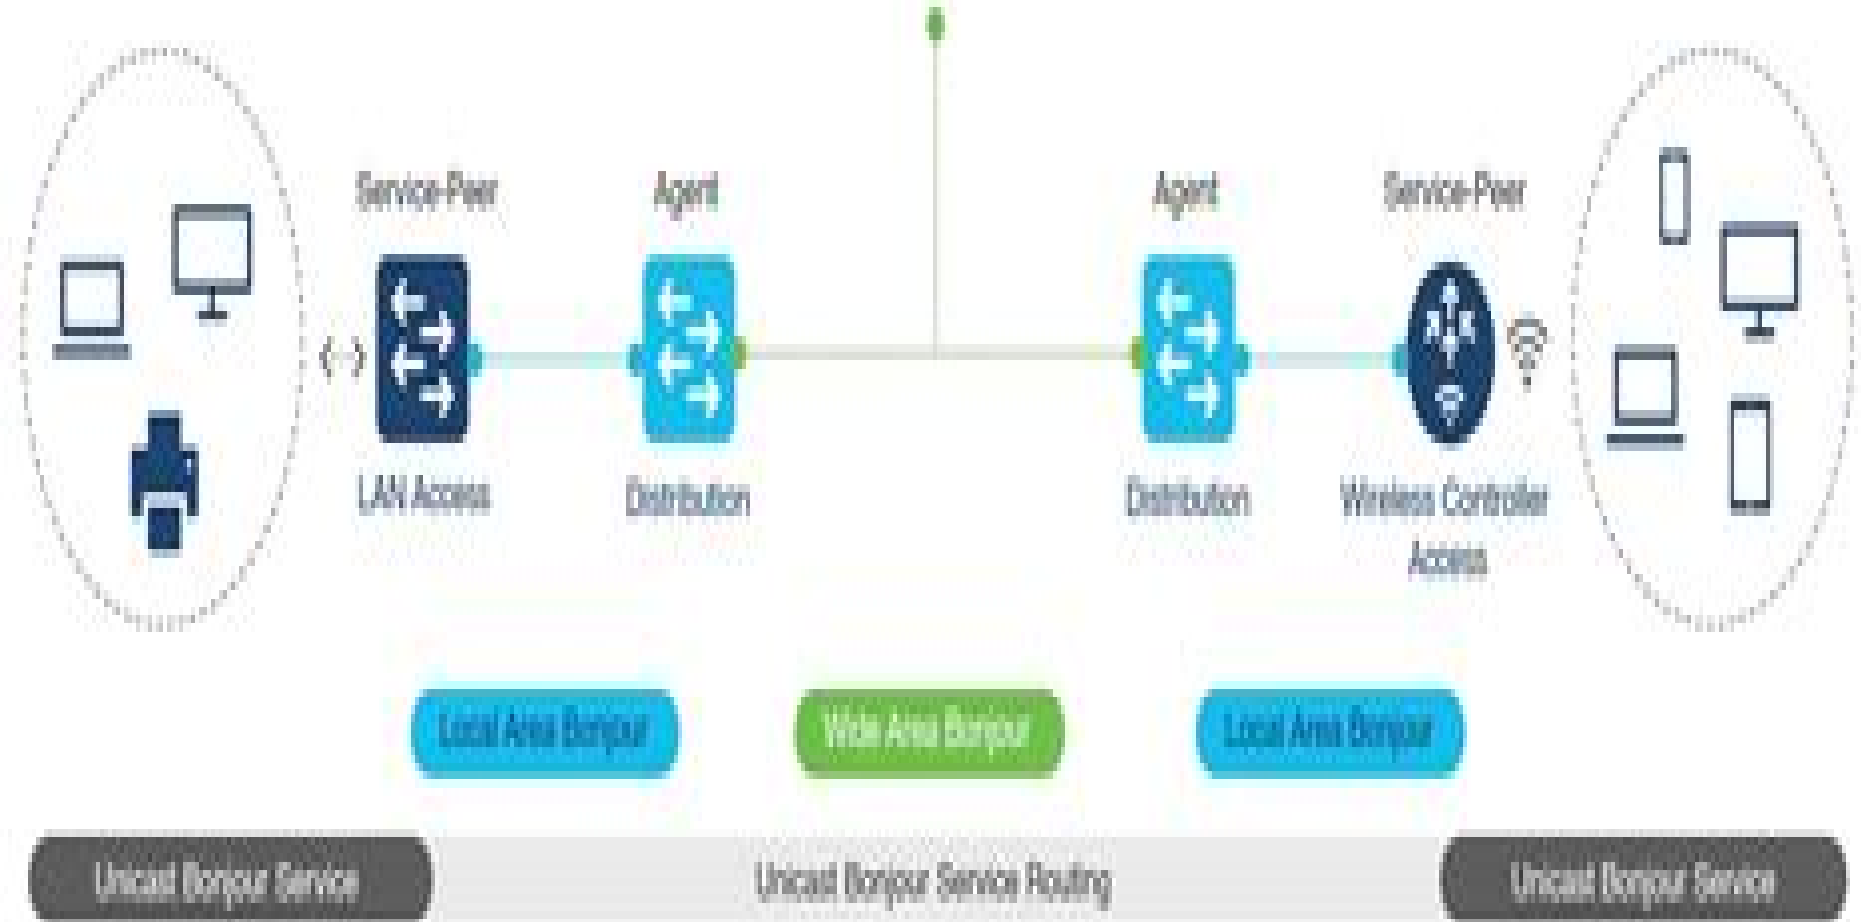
Service-Peer

Agent

Agent

Service-Peer

LAN Access

Distribution

Distribution

Wireless Controller Access

Local Area Bonjour

Wide Area Bonjour

Local Area Bonjour

Unicast Bonjour Service

Unicast Bonjour Service Routing

Unicast Bonjour Service